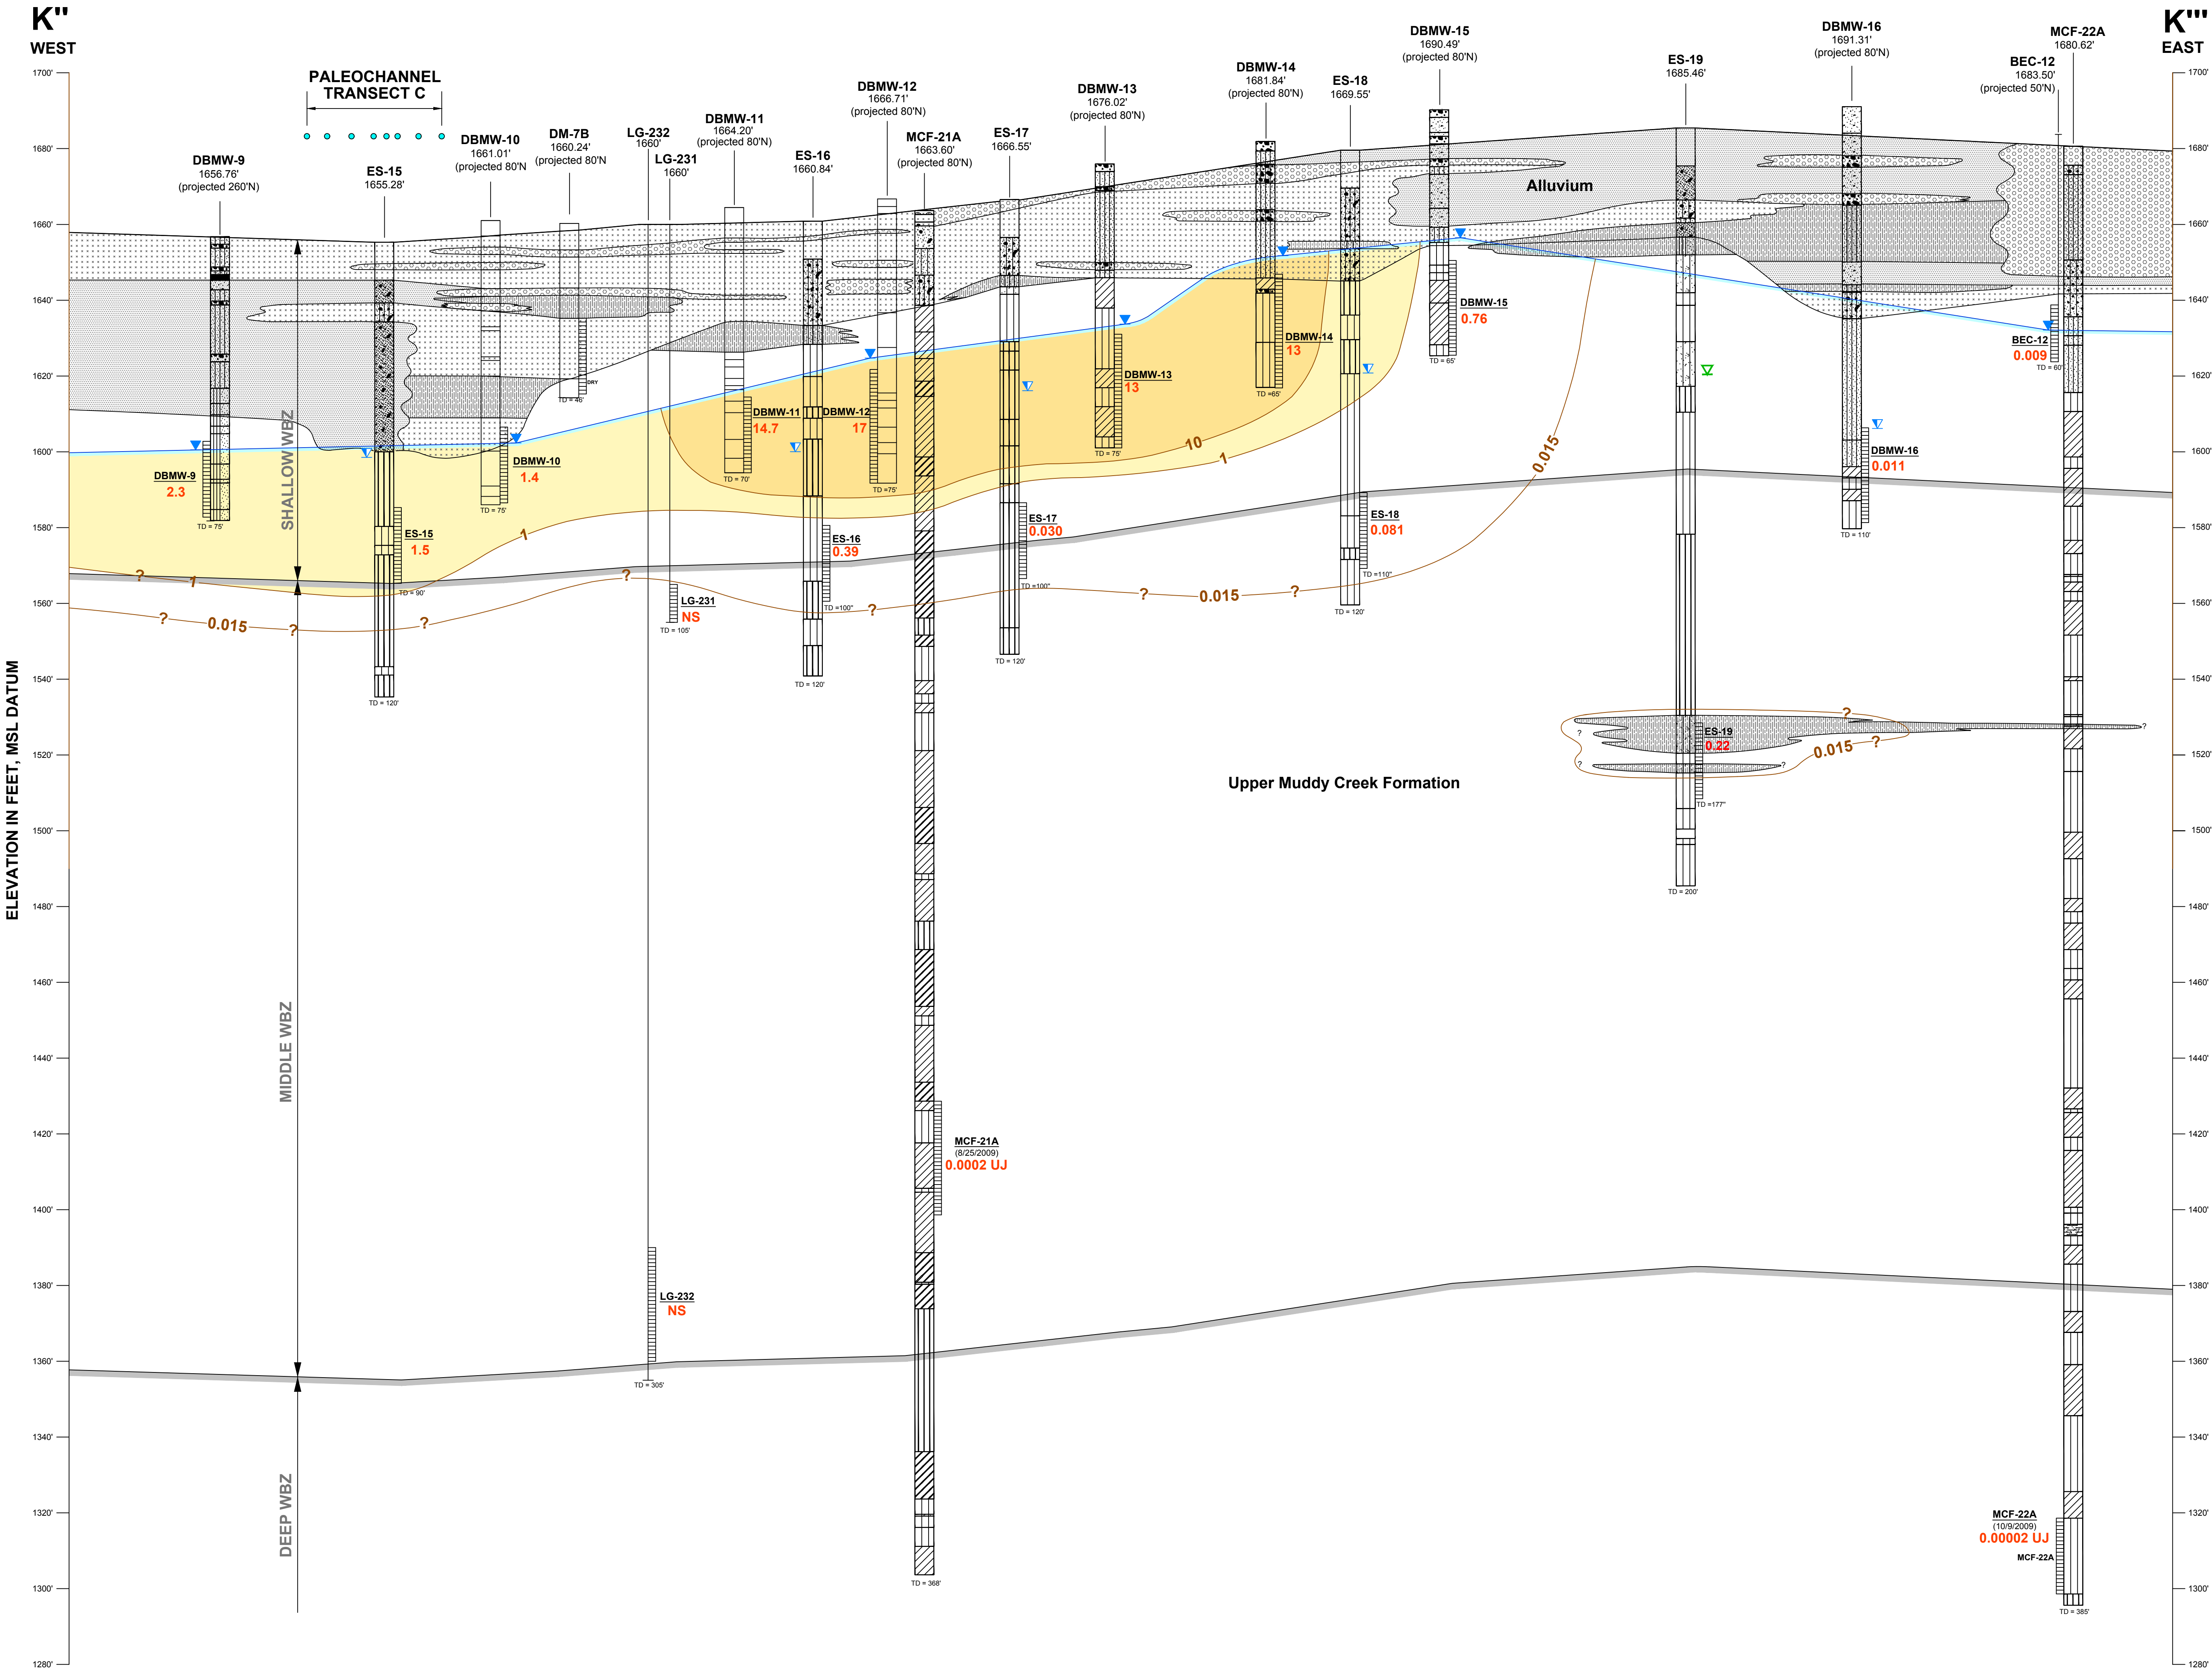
K''
WEST

K'''
EAST

PALEOCHANNEL TRANSECT C

DBMW-9
1656.76'
(projected 260'N)

ES-15
1655.28'

DBMW-10
1661.01'
(projected 80'N

DM-7B
1660.24'
(projected 80'N

LG-232
1660'

LG-231
1660'

DBMW-11
1664.20'
(projected 80'N)

ES-16
1660.84'

DBMW-12
1666.71'
(projected 80'N)

MCF-21A
1663.60'
(projected 80'N)

ES-17
1666.55'

DBMW-13
1676.02'
(projected 80'N)

DBMW-14
1681.84'
(projected 80'N)

ES-18
1669.55'

DBMW-15
1690.49'
(projected 80'N)

ES-19
1685.46'

DBMW-16
1691.31'
(projected 80'N)

BEC-12
1683.50'
(projected 50'N)

MCF-22A
1680.62'

Alluvium

Upper Muddy Creek Formation

ELEVATION IN FEET, MSL DATUM

SHALLOW WBZ

MIDDLE WBZ

DEEP WBZ

1700' 1680' 1660' 1640' 1620' 1600' 1580' 1560' 1540' 1520' 1500' 1480' 1460' 1440' 1420' 1400' 1380' 1360' 1340' 1320' 1300' 1280'

DBMW-9
2.3
TD = 75'

ES-15
1.5
TD = 90'
TD = 120'

DBMW-10
1.4
TD = 75'

DRY
TD = 46'

DBMW-11
14.7
TD = 70'

DBMW-12
17
TD =75'

ES-16
0.39
TD =100'
TD = 120'

LG-231
NS
TD = 105'

ES-17
0.030
TD =100'
TD = 120'

DBMW-13
13
TD = 75'

DBMW-14
13
TD =65'

ES-18
0.081
TD =110'
TD = 120'

DBMW-15
0.76
TD = 65'

DBMW-16
0.011
TD = 110'

BEC-12
0.009
TD = 60'

ES-19
0.22
TD =177'
TD = 200'

MCF-21A
(8/25/2009)
0.0002 UJ
TD = 368'

LG-232
NS
TD = 305'

MCF-22A
(10/9/2009)
0.00002 UJ
MCF-22A
TD = 385'

10
1
1
? 1
? 0.015 ?
?
? 0.015 ?
0.015
? 0.015 ?
?
?
?